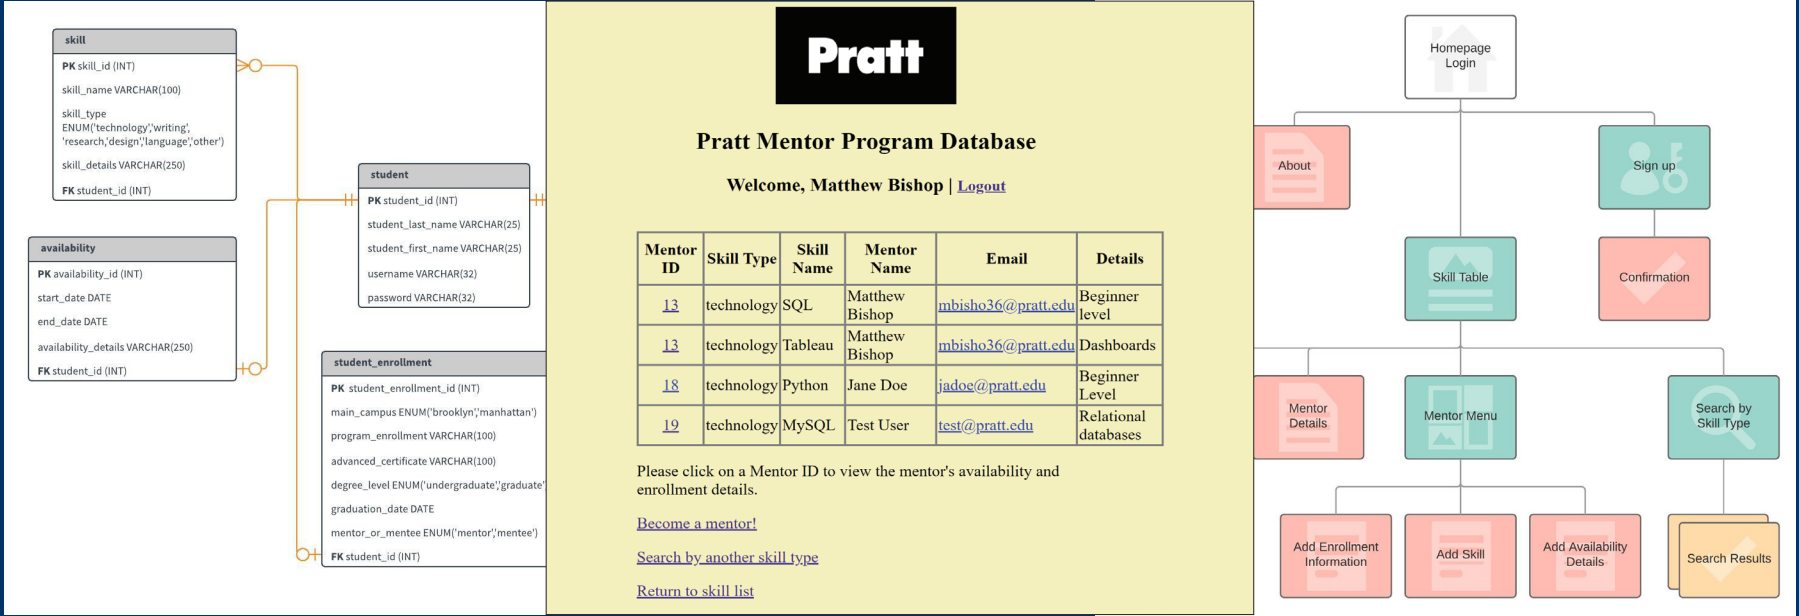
skill

PK skill_id (INT)

skill_name VARCHAR(100)

skill_type ENUM('technology','writing', 'research','design','language','other')

skill_details VARCHAR(250)

FK student_id (INT)

availability

PK availability_id (INT)

start_date DATE

end_date DATE

availability_details VARCHAR(250)

FK student_id (INT)

student

PK student_id (INT)

student_last_name VARCHAR(25)

student_first_name VARCHAR(25)

username VARCHAR(32)

password VARCHAR(32)

student_enrollment

PK student_enrollment_id (INT)

main_campus ENUM('brooklyn','manhattan')

program_enrollment VARCHAR(100)

advanced_certificate VARCHAR(100)

degree_level ENUM('undergraduate','graduate'

graduation_date DATE

mentor_or_mentee ENUM('mentor','mentee')

FK student_id (INT)

Pratt

Pratt Mentor Program Database

Welcome, Matthew Bishop | Logout

| Mentor ID | Skill Type | Skill Name | Mentor Name | Email | Details |
|---|---|---|---|---|---|
| 13 | technology | SQL | Matthew Bishop | mbisho36@pratt.edu | Beginner level |
| 13 | technology | Tableau | Matthew Bishop | mbisho36@pratt.edu | Dashboards |
| 18 | technology | Python | Jane Doe | jadoe@pratt.edu | Beginner Level |
| 19 | technology | MySQL | Test User | test@pratt.edu | Relational databases |

Please click on a Mentor ID to view the mentor's availability and enrollment details.

Become a mentor!

Search by another skill type

Return to skill list

Homepage Login

About

Sign up

Skill Table

Confirmation

Mentor Details

Mentor Menu

Search by Skill Type

Add Enrollment Information

Add Skill

Add Availability Details

Search Results